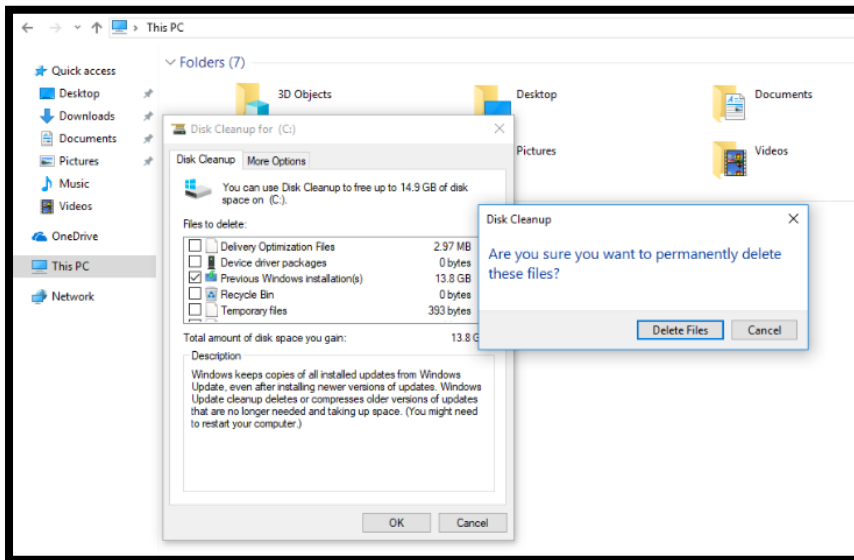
This PC

Quick access
Desktop
Downloads
Documents
Pictures
Music
Videos
OneDrive
This PC
Network

Folders (7)
3D Objects
Desktop
Documents
Pictures
Videos

Disk Cleanup for (C:)
Disk Cleanup
More Options
You can use Disk Cleanup to free up to 14.9 GB of disk space on (C:).
Files to delete:

| | | |
|---|---|---|
| ☐ | Delivery Optimization Files | 2.97 MB |
| ☐ | Device driver packages | 0 bytes |
| ☑ | Previous Windows installation(s) | 13.8 GB |
| ☐ | Recycle Bin | 0 bytes |
| ☐ | Temporary files | 393 bytes |

Total amount of disk space you gain: 13.8 G
Description
Windows keeps copies of all installed updates from Windows Update, even after installing newer versions of updates. Windows Update cleanup deletes or compresses older versions of updates that are no longer needed and taking up space. (You might need to restart your computer.)
OK
Cancel

Disk Cleanup
Are you sure you want to permanently delete these files?
Delete Files
Cancel